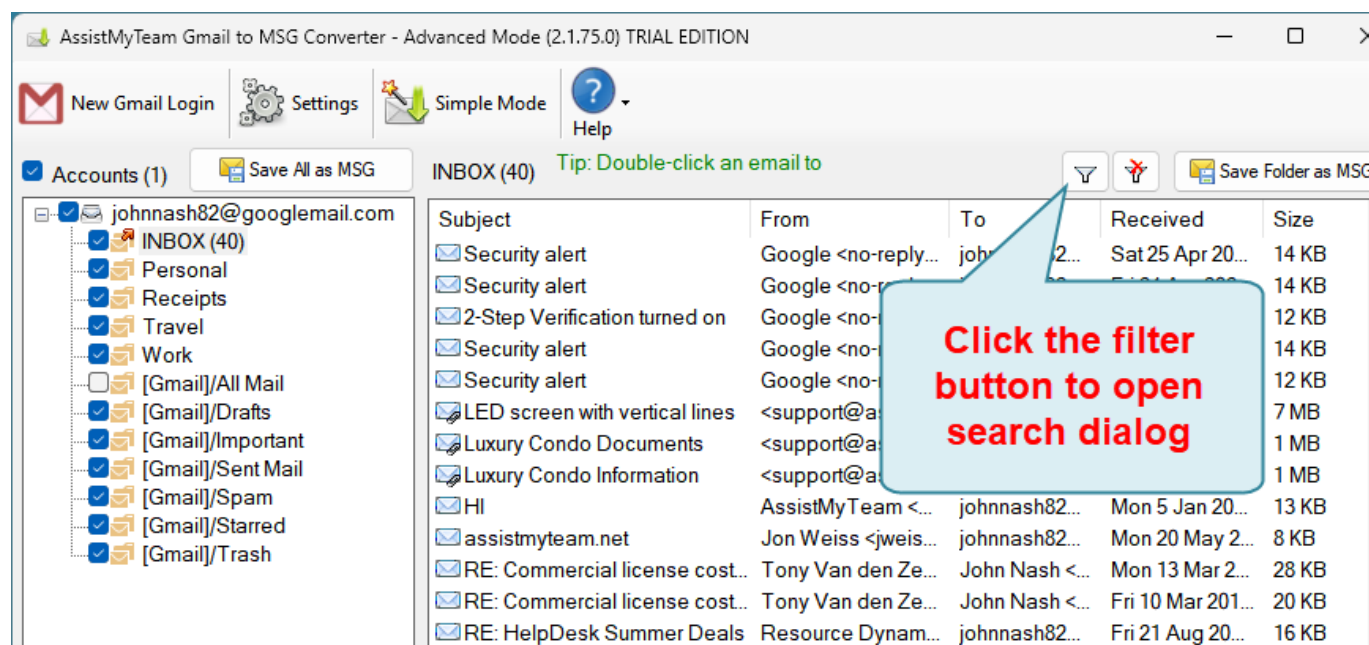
AssistMyTeam Gmail to MSG Converter - Advanced Mode (2.1.75.0) TRIAL EDITION

New Gmail Login Settings Simple Mode Help

Accounts (1) Save All as MSG INBOX (40) Tip: Double-click an email to Save Folder as MSG

johnnash82@googlemail.com
INBOX (40)
Personal
Receipts
Travel
Work
[Gmail]/All Mail
[Gmail]/Drafts
[Gmail]/Important
[Gmail]/Sent Mail
[Gmail]/Spam
[Gmail]/Starred
[Gmail]/Trash

| Subject | From | To | Received | Size |
|---|---|---|---|---|
| Security alert | Google <no-reply... | joh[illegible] | Sat 25 Apr 20... | 14 KB |
| Security alert | Google <no-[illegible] | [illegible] | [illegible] | 14 KB |
| 2-Step Verification turned on | Google <no-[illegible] | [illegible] | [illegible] | 12 KB |
| Security alert | Google <no-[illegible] | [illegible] | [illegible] | 14 KB |
| Security alert | Google <no-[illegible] | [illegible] | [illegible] | 12 KB |
| LED screen with vertical lines | <support@a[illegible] | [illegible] | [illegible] | 7 MB |
| Luxury Condo Documents | <support@a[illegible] | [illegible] | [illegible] | 1 MB |
| Luxury Condo Information | <support@a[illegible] | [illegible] | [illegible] | 1 MB |
| HI | AssistMyTeam <... | johnnash82... | Mon 5 Jan 20... | 13 KB |
| assistmyteam.net | Jon Weiss <jweis... | johnnash82... | Mon 20 May 2... | 8 KB |
| RE: Commercial license cost... | Tony Van den Ze... | John Nash <... | Mon 13 Mar 2... | 28 KB |
| RE: Commercial license cost... | Tony Van den Ze... | John Nash <... | Fri 10 Mar 201... | 20 KB |
| RE: HelpDesk Summer Deals | Resource Dynam... | johnnash82... | Fri 21 Aug 20... | 16 KB |

Click the filter button to open search dialog